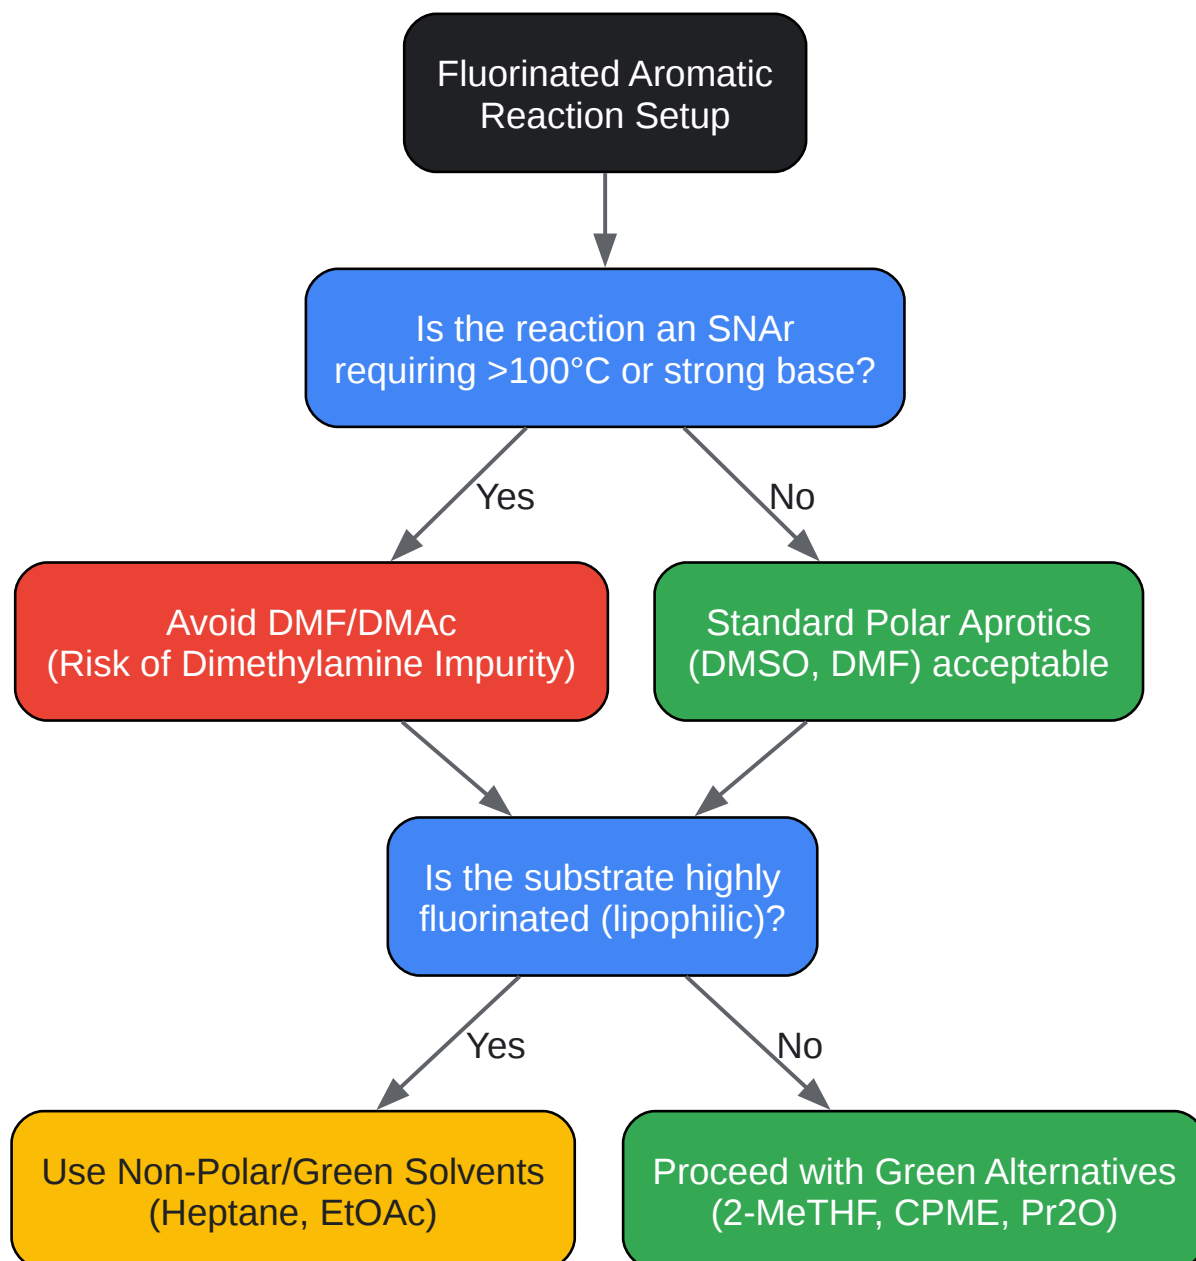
Fluorinated Aromatic Reaction Setup

Is the reaction an SNAr requiring >100°C or strong base?

Yes

No

Avoid DMF/DMAc (Risk of Dimethylamine Impurity)

Standard Polar Aprotics (DMSO, DMF) acceptable

Is the substrate highly fluorinated (lipophilic)?

Yes

No

Use Non-Polar/Green Solvents (Heptane, EtOAc)

Proceed with Green Alternatives (2-MeTHF, CPME, Pr2O)